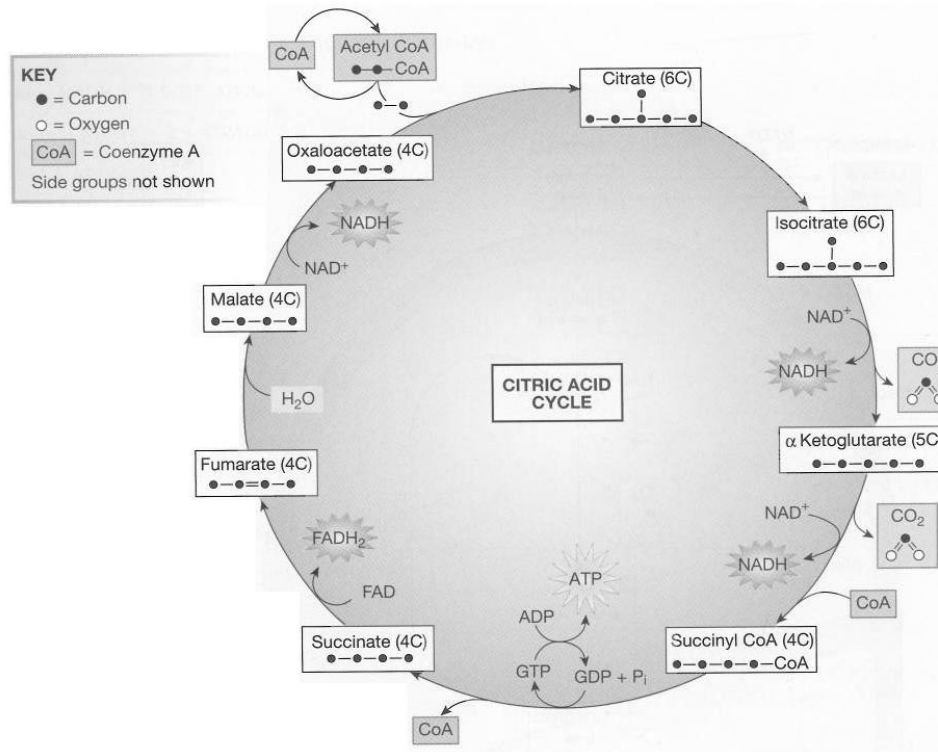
KEY
● = Carbon
○ = Oxygen
CoA = Coenzyme A
Side groups not shown

CoA

Acetyl CoA
●–●–CoA

●–●

Citrate (6C)

Oxaloacetate (4C)
●–●–●–●

NADH

NAD⁺

Isocitrate (6C)

Malate (4C)
●–●–●–●

NAD⁺

NADH

CO

CITRIC ACID CYCLE

$H_2O$

α Ketoglutarate (5C
●–●–●–●–●

Fumarate (4C)
●–●=●–●

NAD⁺

$CO_2$

$FADH_2$

NADH

FAD

ATP

CoA

ADP

Succinate (4C)
●–●–●–●

Succinyl CoA (4C)
●–●–●–●–CoA

GTP

GDP + $P_i$

CoA